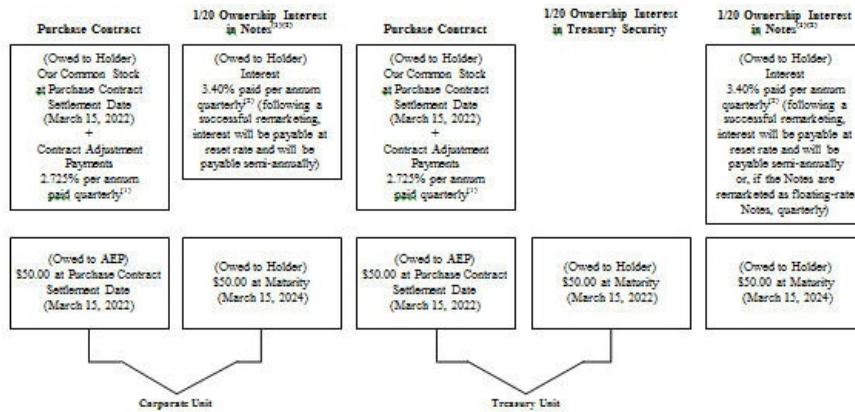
Purchase Contract

(Owed to Holder)
Our Common Stock at Purchase Contract Settlement Date (March 15, 2022)
+
Contract Adjustment Payments 2.725% per annum paid quarterly$^{(1)}$

(Owed to AEP)
\$50.00 at Purchase Contract Settlement Date (March 15, 2022)

1/20 Ownership Interest in Notes$^{(1)(2)}$

(Owed to Holder)
Interest
3.40% paid per annum quarterly$^{(2)}$ (following a successful remarketing, interest will be payable at reset rate and will be payable semi-annually)

(Owed to Holder)
\$50.00 at Maturity (March 15, 2024)

Corporate Unit

Purchase Contract

(Owed to Holder)
Our Common Stock at Purchase Contract Settlement Date (March 15, 2022)
+
Contract Adjustment Payments 2.725% per annum paid quarterly$^{(1)}$

(Owed to AEP)
\$50.00 at Purchase Contract Settlement Date (March 15, 2022)

1/20 Ownership Interest in Treasury Security

(Owed to Holder)
\$50.00 at Maturity (March 15, 2022)

Treasury Unit

1/20 Ownership Interest in Notes$^{(1)(2)}$

(Owed to Holder)
Interest
3.40% paid per annum quarterly$^{(2)}$ (following a successful remarketing, interest will be payable at reset rate and will be payable semi-annually or, if the Notes are remarketed as floating-rate Notes, quarterly)

(Owed to Holder)
\$50.00 at Maturity (March 15, 2024)